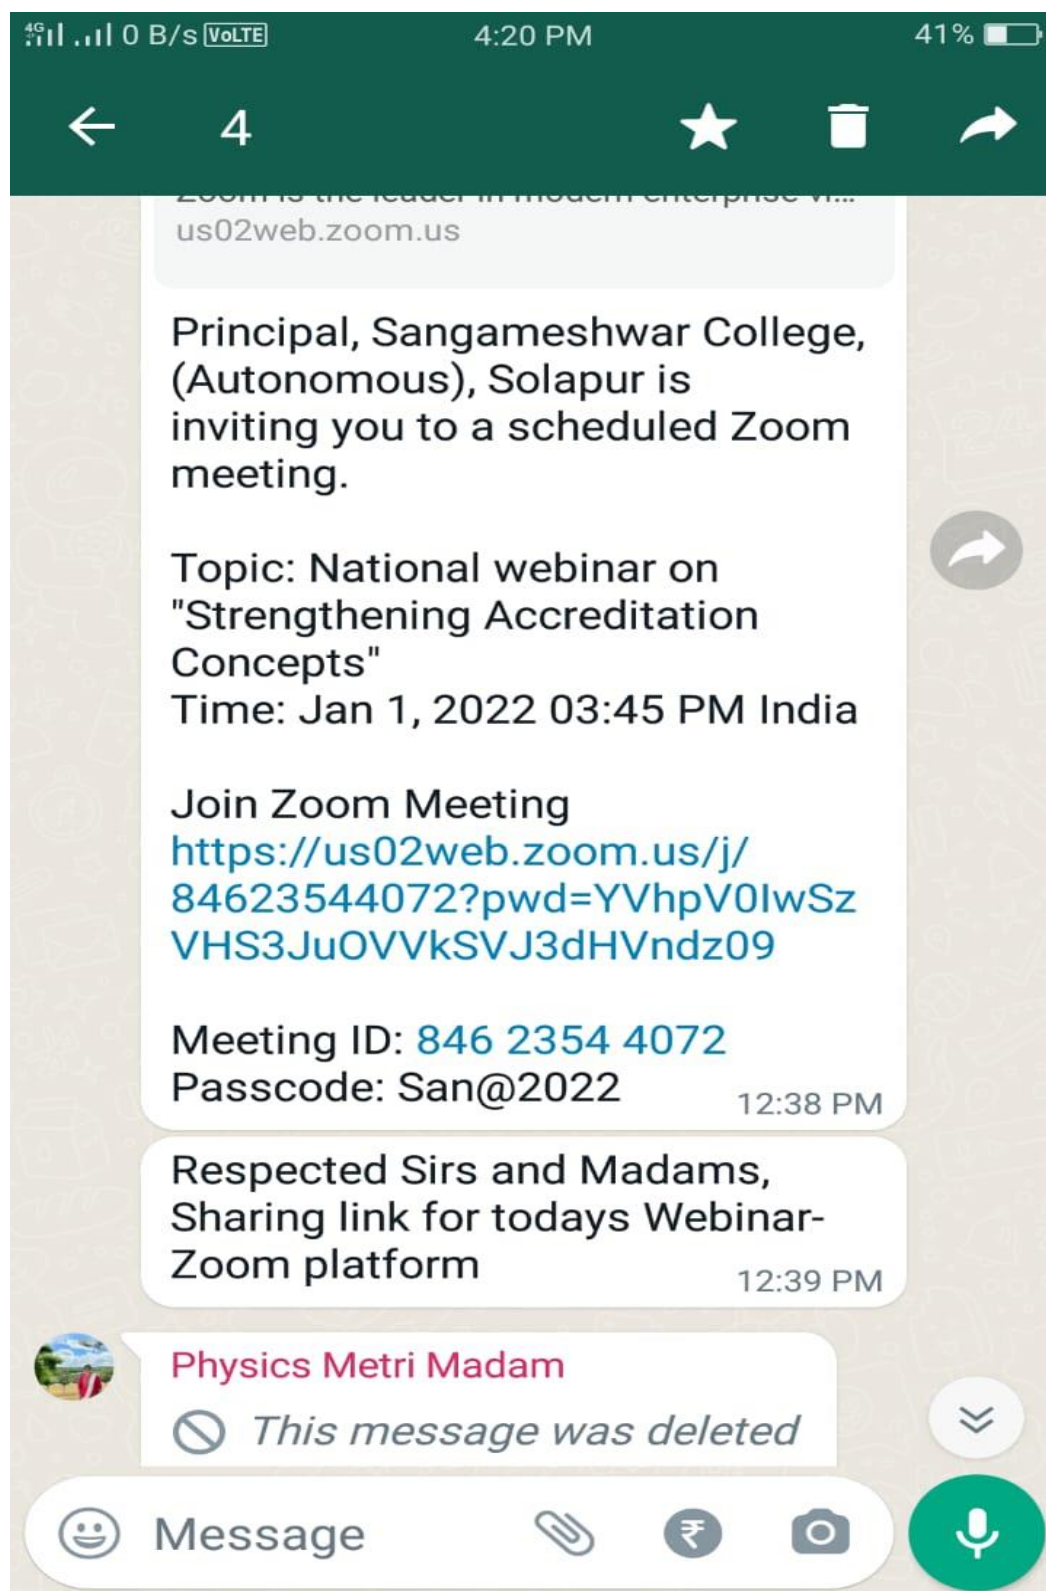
4G 0 B/s VoLTE 4:20 PM 41%

4

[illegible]
us02web.zoom.us

Principal, Sangameshwar College, (Autonomous), Solapur is inviting you to a scheduled Zoom meeting.

Topic: National webinar on "Strengthening Accreditation Concepts"
Time: Jan 1, 2022 03:45 PM India

Join Zoom Meeting
https://us02web.zoom.us/j/84623544072?pwd=YVhpV0lwSzVHS3JuOVVkSVJ3dHVndz09

Meeting ID: 846 2354 4072
Passcode: San@2022
12:38 PM

Respected Sirs and Madams, Sharing link for todays Webinar-Zoom platform
12:39 PM

Physics Metri Madam
This message was deleted

Message